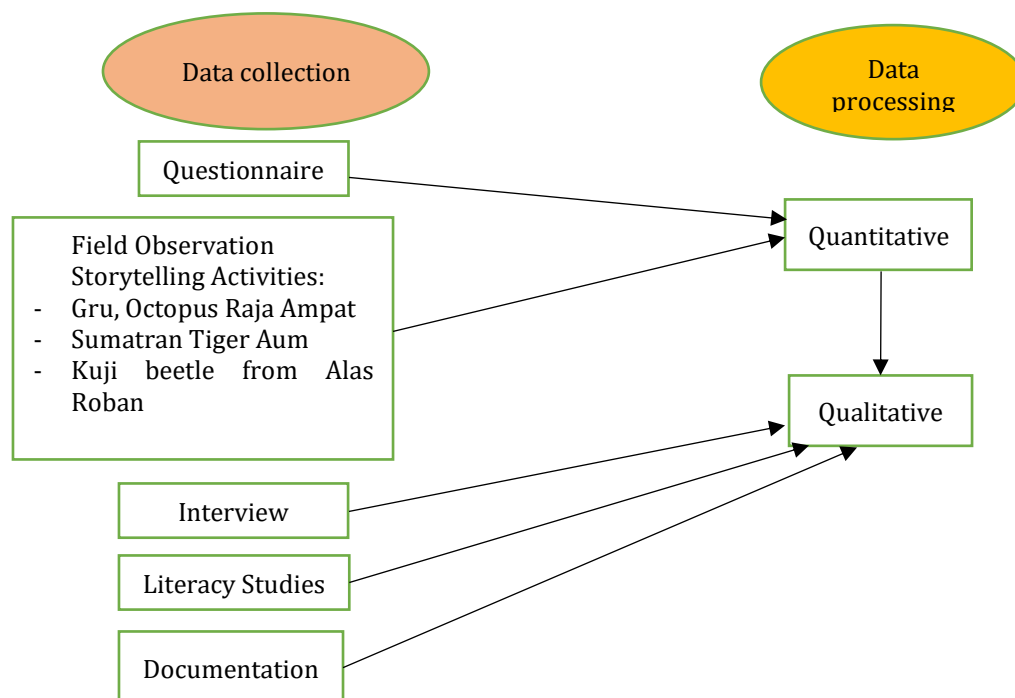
Data collection

Data processing

Questionnaire

Field Observation Storytelling Activities:
- Gru, Octopus Raja Ampat
- Sumatran Tiger Aum
- Kuji beetle from Alas Roban

Quantitative

Qualitative

Interview

Literacy Studies

Documentation